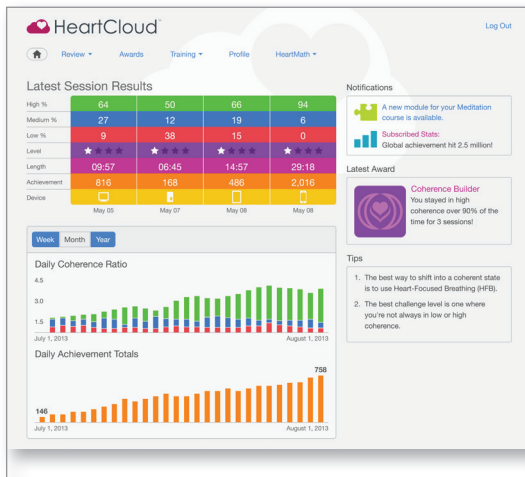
HeartCloud

Log Out

Review ▾ Awards Training ▾ Profile HeartMath ▾

Latest Session Results

| | | | | |
|---|---|---|---|---|
| High % | 64 | 50 | 66 | 94 |
| Medium % | 27 | 12 | 19 | 6 |
| Low % | 9 | 38 | 15 | 0 |
| Level | ★★★★ | ★★★★ | ★★★★ | ★★★★ |
| Length | 09:57 | 06:45 | 14:57 | 29:18 |
| Achievement | 816 | 168 | 486 | 2,016 |
| Device | | | | |
| | May 05 | May 07 | May 08 | May 08 |

Week Month Year

Daily Coherence Ratio

4.5

3.0

1.5

July 1, 2013

August 1, 2013

Daily Achievement Totals

758

146

July 1, 2013

August 1, 2013

Notifications

A new module for your Meditation course is available.

Subscribed Stats:
Global achievement hit 2.5 million!

Latest Award

Coherence Builder
You stayed in high coherence over 90% of the time for 3 sessions!

Tips

1. The best way to shift into a coherent state is to use Heart-Focused Breathing (HFB).

2. The best challenge level is one where you're not always in low or high coherence.